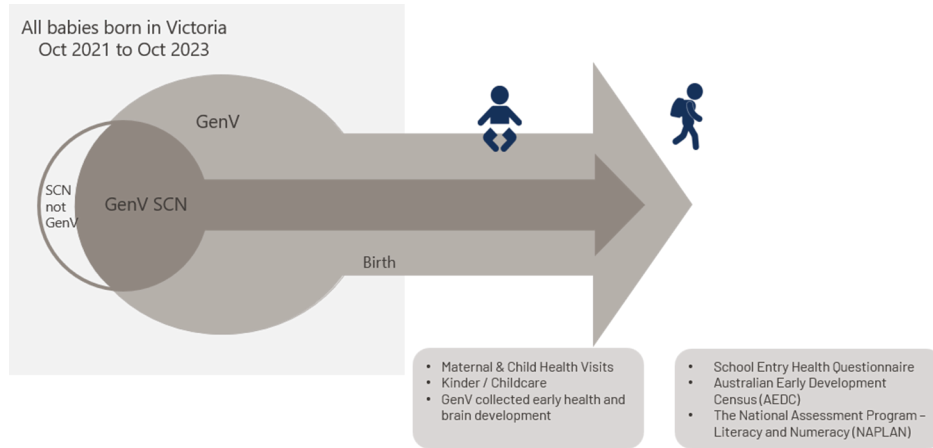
All babies born in Victoria
Oct 2021 to Oct 2023

GenV

SCN not GenV

GenV SCN

Birth

- Maternal & Child Health Visits
- Kinder / Childcare
- GenV collected early health and brain development

- School Entry Health Questionnaire
- Australian Early Development Census (AEDC)
- The National Assessment Program – Literacy and Numeracy (NAPLAN)